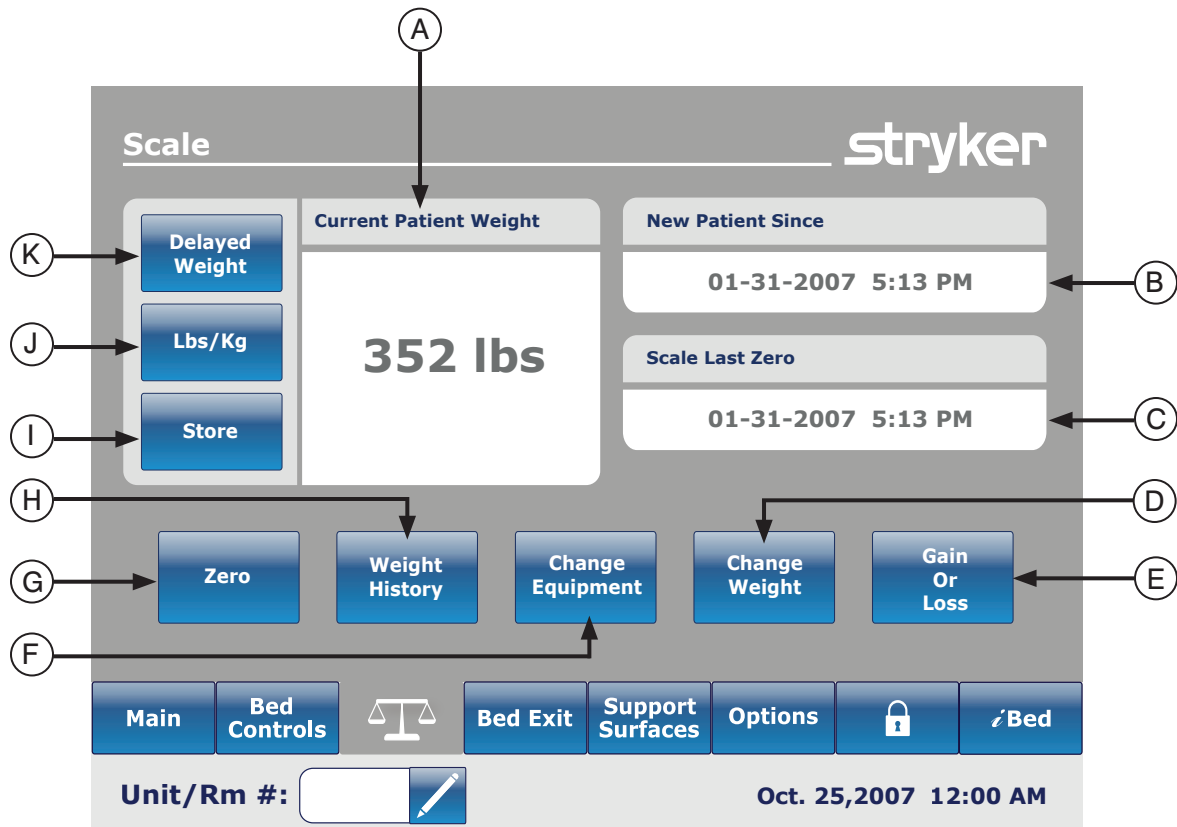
A

Scale

stryker

K Delayed Weight

J Lbs/Kg

I Store

Current Patient Weight

352 lbs

New Patient Since

01-31-2007 5:13 PM B

Scale Last Zero

01-31-2007 5:13 PM C

H

D

G Zero

Weight History

Change Equipment

Change Weight

Gain Or Loss E

F

Main

Bed Controls

Bed Exit

Support Surfaces

Options

iBed

Unit/Rm #:

Oct. 25,2007 12:00 AM